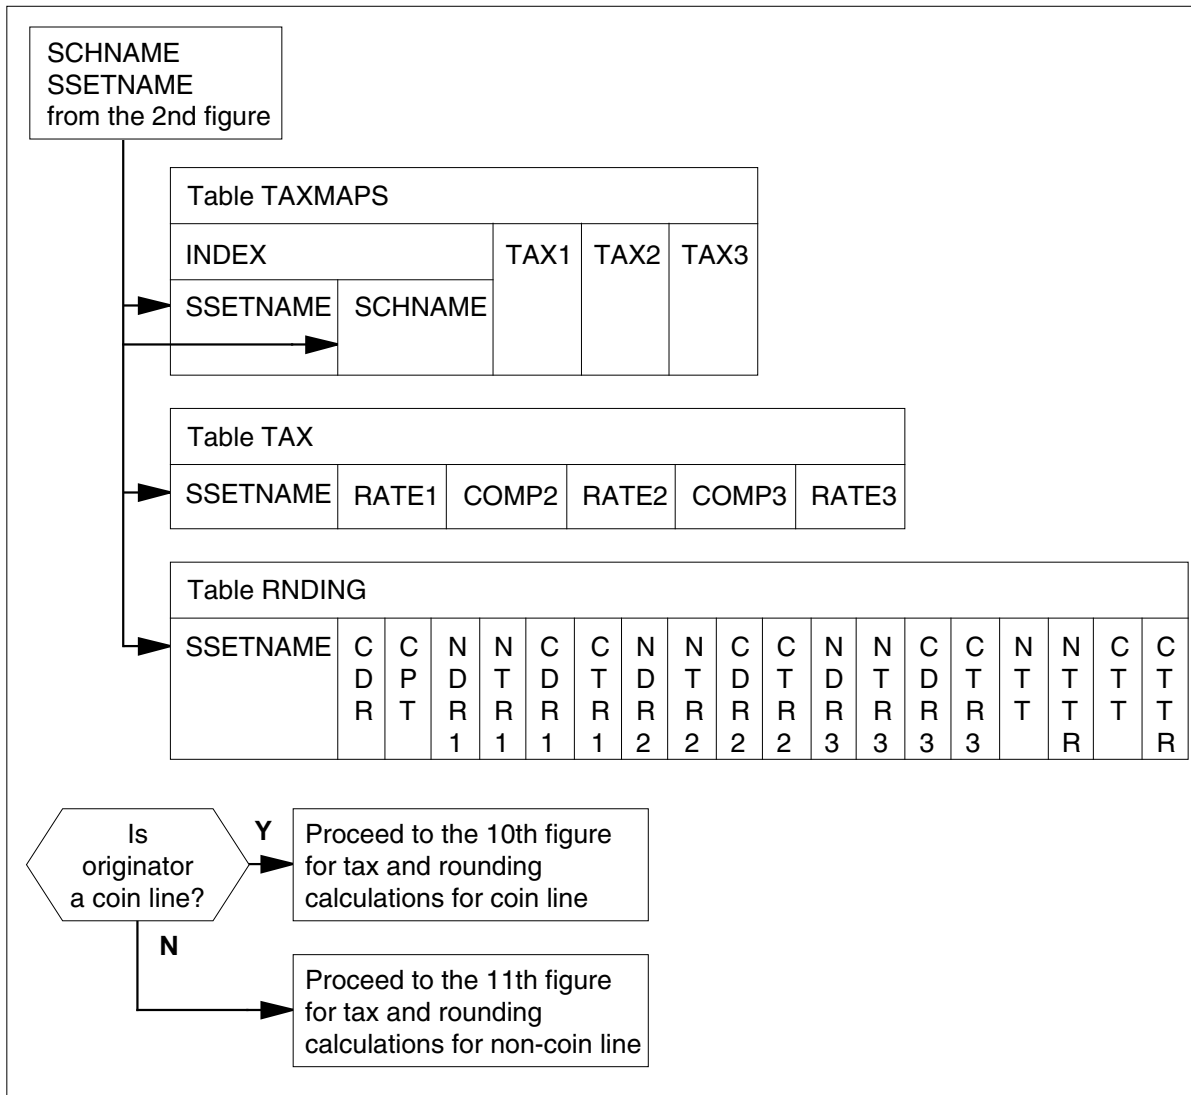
SCHNAME
SSETNAME
from the 2nd figure

Table TAXMAPS

| INDEX | | TAX1 | TAX2 | TAX3 |
|---|---|---|---|---|
| SSETNAME | SCHNAME | | | |

Table TAX

| SSETNAME | RATE1 | COMP2 | RATE2 | COMP3 | RATE3 |
|---|---|---|---|---|---|

Table RNDING

| SSETNAME | CDR | CPT | NDR1 | NTR1 | CDR1 | CTR1 | NDR2 | NTR2 | CDR2 | CTR2 | NDR3 | NTR3 | CDR3 | CTR3 | NTT | NTTR | CTT | CTTR |
|---|---|---|---|---|---|---|---|---|---|---|---|---|---|---|---|---|---|---|

Is originator a coin line?

Y

Proceed to the 10th figure for tax and rounding calculations for coin line

N

Proceed to the 11th figure for tax and rounding calculations for non-coin line